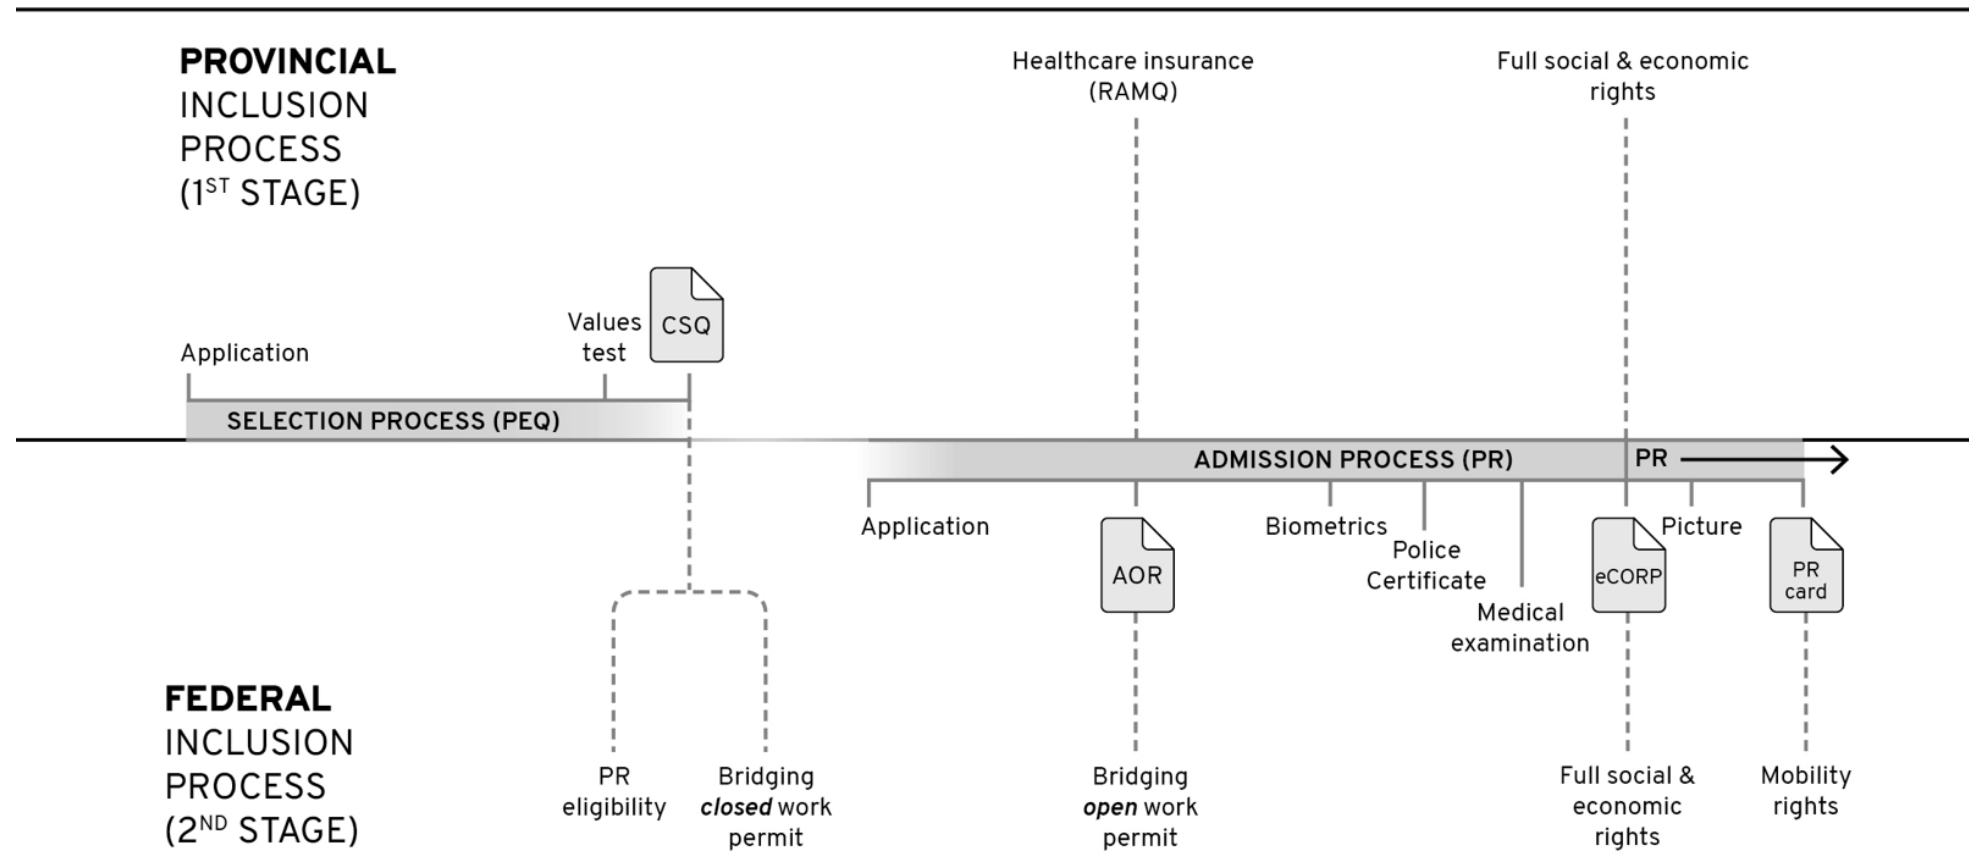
PROVINCIAL INCLUSION PROCESS ($1^{ST}$ STAGE)

Healthcare insurance (RAMQ)

Full social & economic rights

Values test

CSQ

Application

SELECTION PROCESS (PEQ)

ADMISSION PROCESS (PR)

PR

Application

AOR

Biometrics

Police Certificate

Medical examination

eCORP

Picture

PR card

FEDERAL INCLUSION PROCESS ($2^{ND}$ STAGE)

PR eligibility

Bridging ***closed*** work permit

Bridging ***open*** work permit

Full social & economic rights

Mobility rights